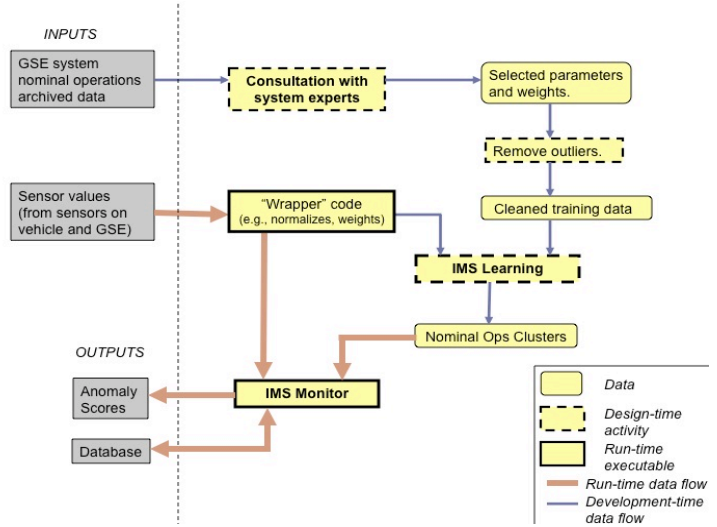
INPUTS

GSE system nominal operations archived data

Consultation with system experts

Selected parameters and weights.

Remove outliers.

Sensor values (from sensors on vehicle and GSE)

"Wrapper" code (e.g., normalizes, weights)

Cleaned training data

IMS Learning

OUTPUTS

Nominal Ops Clusters

Anomaly Scores

IMS Monitor

Database

Data

Design-time activity

Run-time executable

Run-time data flow

Development-time data flow